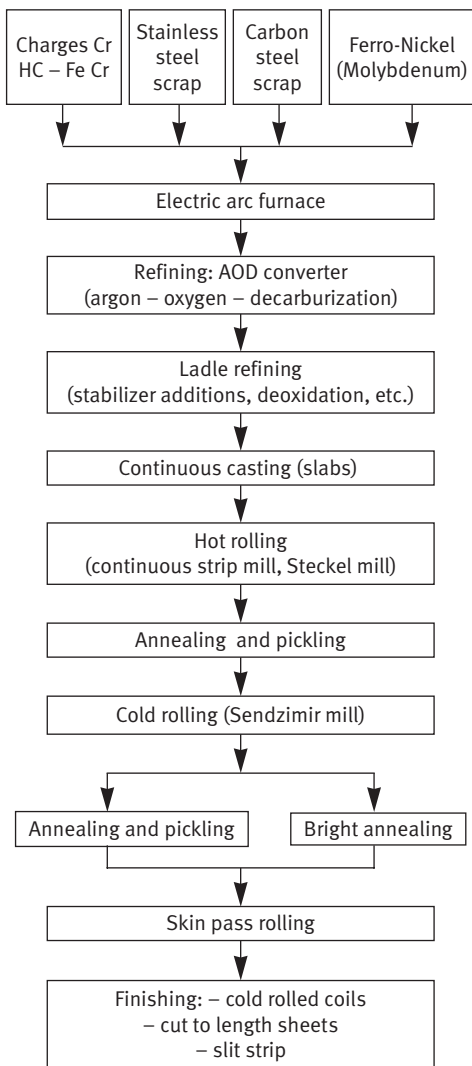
Charges Cr HC – Fe Cr

Stainless steel scrap

Carbon steel scrap

Ferro-Nickel (Molybdenum)

Electric arc furnace

Refining: AOD converter (argon – oxygen – decarburization)

Ladle refining (stabilizer additions, deoxidation, etc.)

Continuous casting (slabs)

Hot rolling (continuous strip mill, Steckel mill)

Annealing and pickling

Cold rolling (Sendzimir mill)

Annealing and pickling

Bright annealing

Skin pass rolling

Finishing: – cold rolled coils
– cut to length sheets
– slit strip